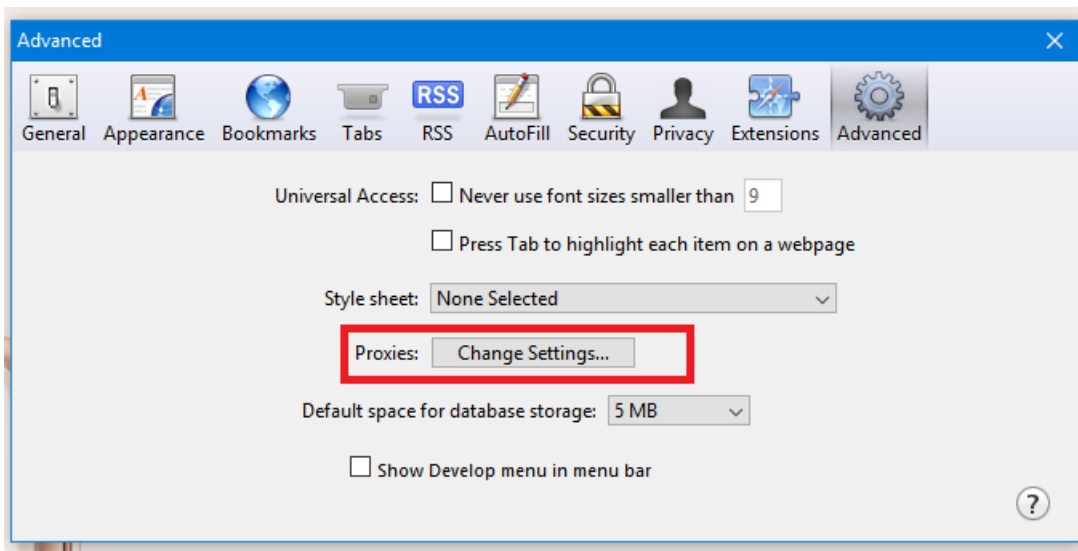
Advanced

RSS

General Appearance Bookmarks Tabs RSS AutoFill Security Privacy Extensions Advanced

Universal Access: Never use font sizes smaller than 9

Press Tab to highlight each item on a webpage

Style sheet: None Selected

Proxies: Change Settings...

Default space for database storage: 5 MB

Show Develop menu in menu bar

?